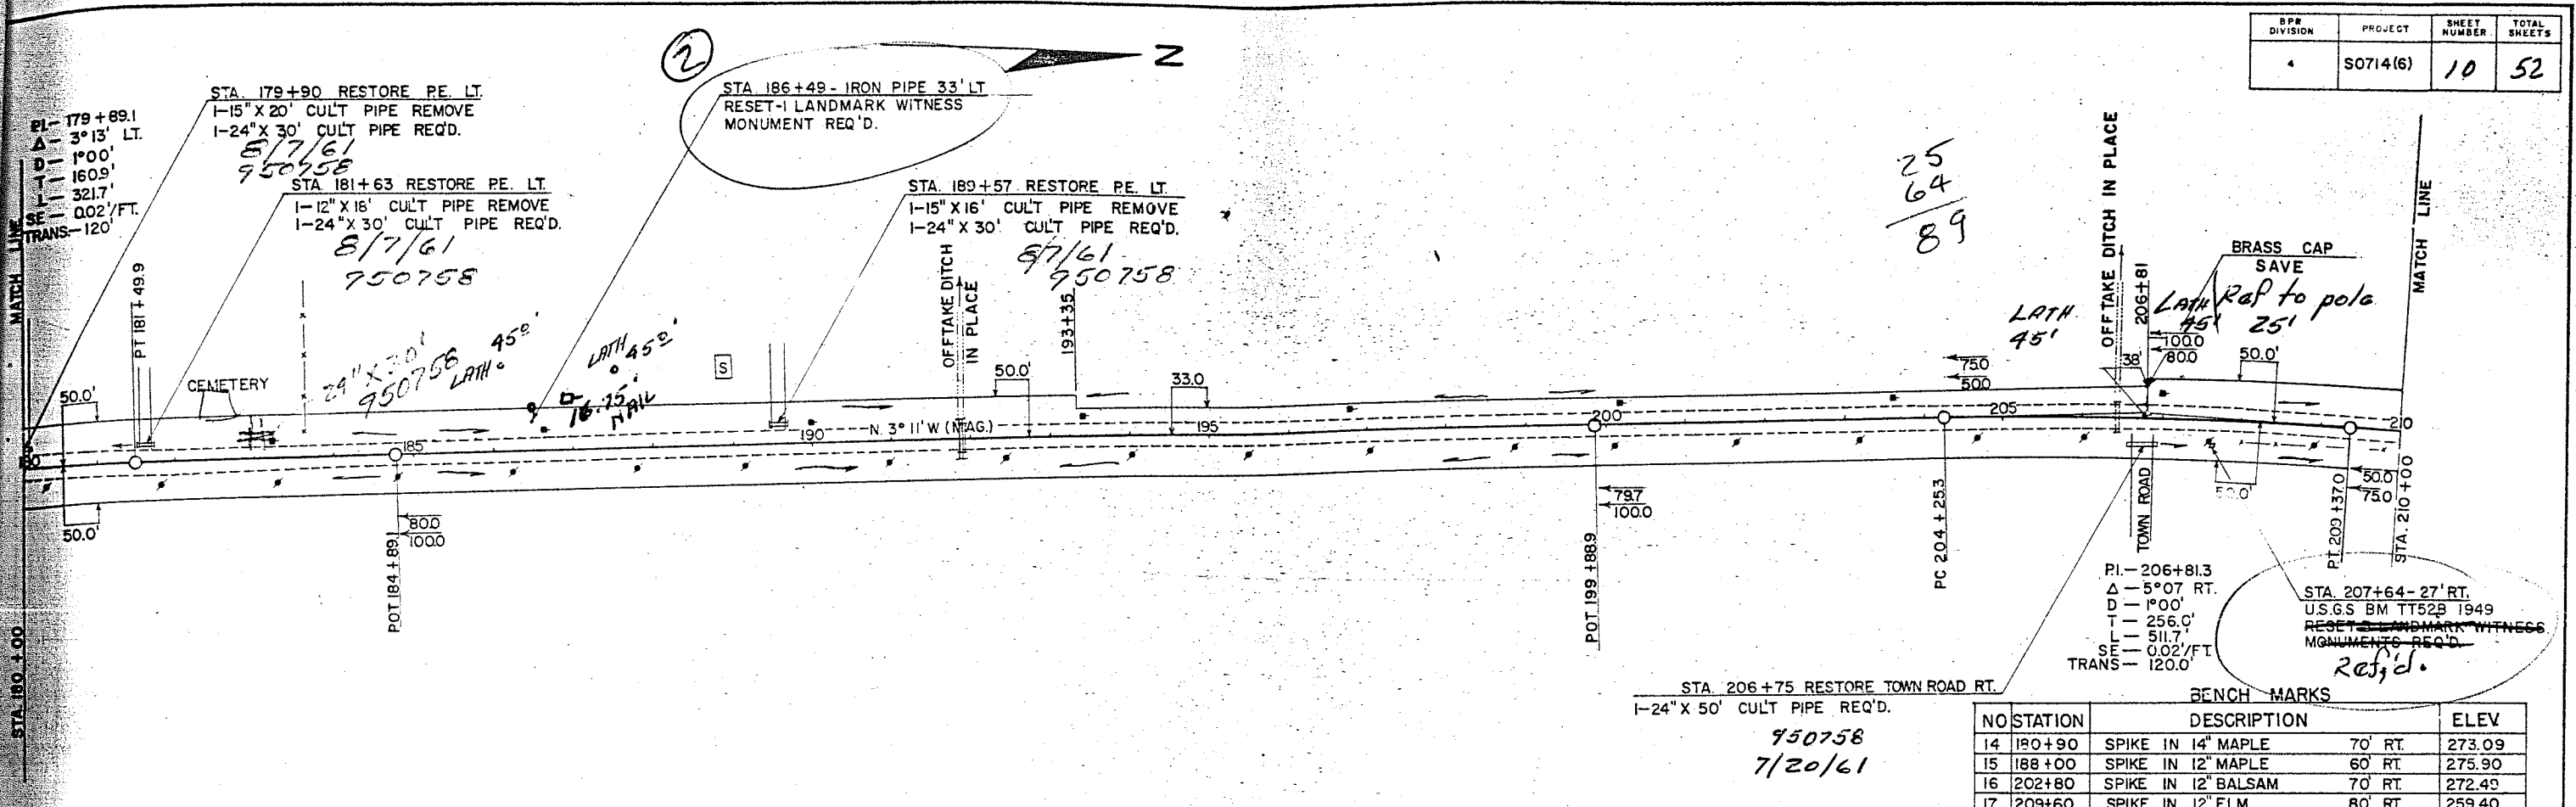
| BPR DIVISION | PROJECT | SHEET NUMBER | TOTAL SHEETS |
|---|---|---|---|
| • | S0714(6) | 10 | 52 |

Z

②

STA. 179+90 RESTORE P.E. LT.
1–15" X 20' CUL'T PIPE REMOVE
1–24" X 30' CUL'T PIPE REQ'D.
8/7/61
950758

STA. 186+49 – IRON PIPE 33' LT
RESET-1 LANDMARK WITNESS MONUMENT REQ'D.

STA. 181+63 RESTORE P.E. LT.
1–12" X 16' CUL'T PIPE REMOVE
1–24" X 30' CUL'T PIPE REQ'D.
8/7/61
950758

STA. 189+57 RESTORE P.E. LT.
1–15" X 16' CUL'T PIPE REMOVE
1–24" X 30' CUL'T PIPE REQ'D.
8/7/61
950758

25
64
89

P.I.– 179+89.1
Δ – 3° 13' LT.
D – 1°00'
T – 160.9'
L – 321.7'
SE – 0.02'/FT.
TRANS.– 120'

MATCH LINE

PT 181+49.9

CEMETERY

24" X 30'
950758
LATH 45'

LATH 45'
16.75' NAIL

S

OFFTAKE DITCH IN PLACE

50.0'

193+35

33.0

OFF TAKE DITCH IN PLACE

206+81

LATH 45'

LATH 45'

Ref to pole 25'

BRASS CAP SAVE

MATCH LINE

75.0
50.0

38'

100.0
80.0

50.0'

50.0'

180

185

190

N. 3° 11' W (MAG.)

195

200

205

210

50.0'

80.0
100.0

POT 184+89.1

79.7
100.0

POT 199+88.9

PC 204+25.3

TOWN ROAD

50.0'

50.0'
75.0

PT 209+37.0

STA. 210+00

STA. 180+00

P.I.– 206+81.3
Δ – 5°07' RT.
D – 1°00'
T – 256.0'
L – 511.7'
SE – 0.02'/FT.
TRANS – 120.0'

STA. 207+64 – 27' RT.
U.S.G.S BM TT52B 1949
RESET-2 LANDMARK WITNESS MONUMENTS REQ'D.
Ref'd.

STA. 206+75 RESTORE TOWN ROAD RT.
1–24" X 50' CUL'T PIPE REQ'D.
950758
7/20/61

BENCH MARKS

| NO | STATION | DESCRIPTION | | ELEV |
|---|---|---|---|---|
| 14 | 180+90 | SPIKE IN 14" MAPLE | 70' RT. | 273.09 |
| 15 | 188+00 | SPIKE IN 12" MAPLE | 60' RT. | 275.90 |
| 16 | 202+80 | SPIKE IN 12" BALSAM | 70' RT. | 272.49 |
| 17 | 209+60 | SPIKE IN 12" ELM | 80' RT. | 259.40 |